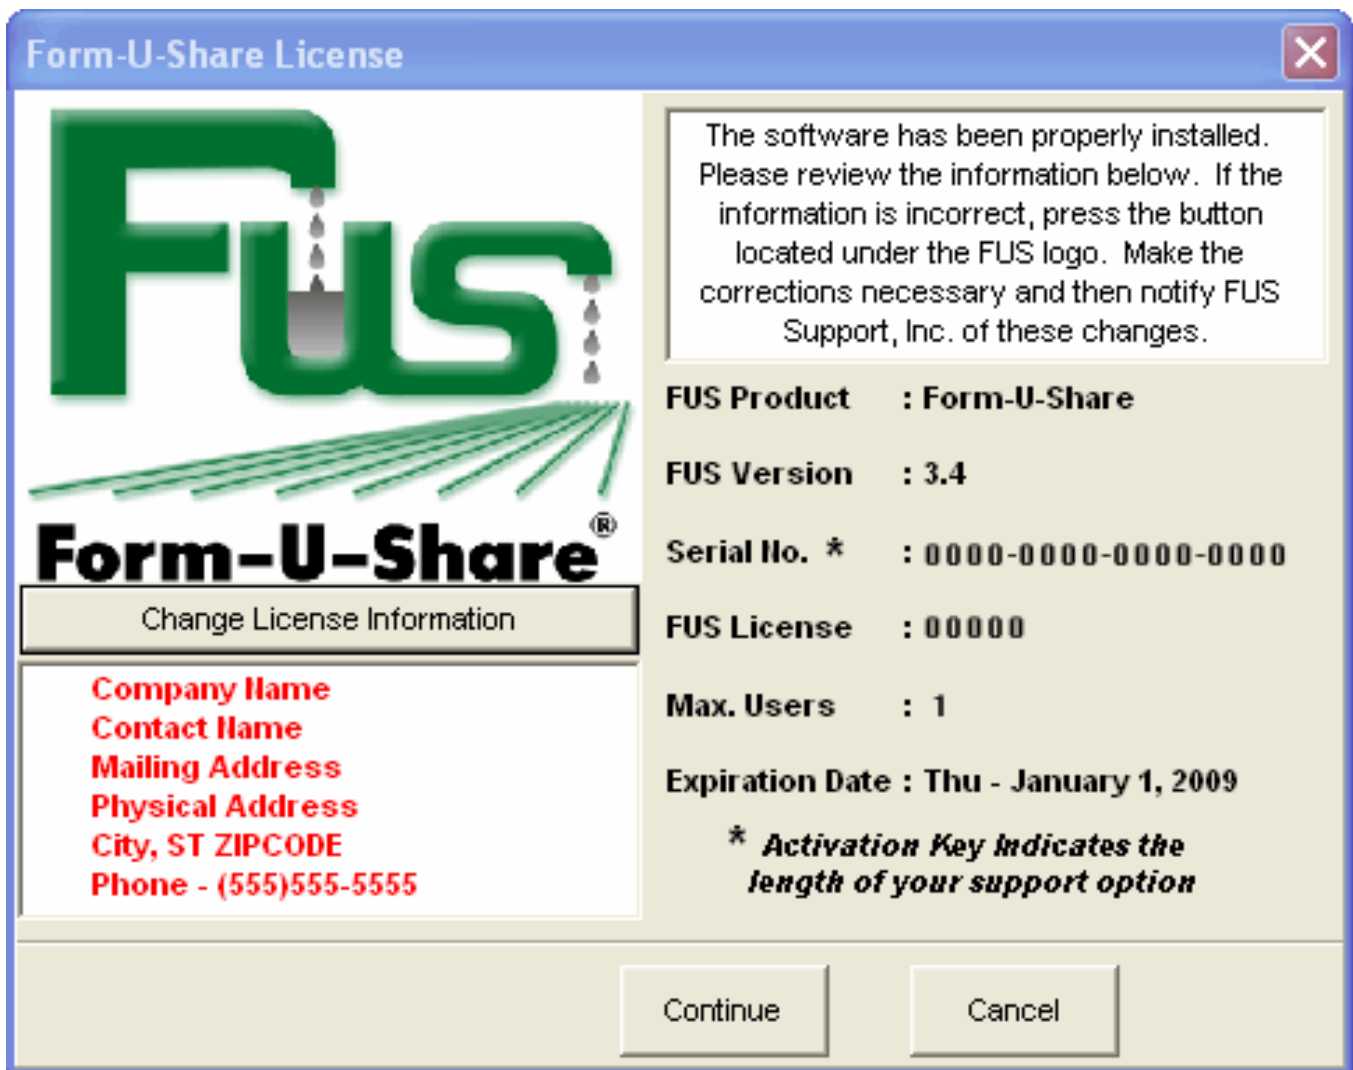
Form-U-Share License

FUS

Form-U-Share®

Change License Information

Company Name
Contact Name
Mailing Address
Physical Address
City, ST ZIPCODE
Phone - (555)555-5555

The software has been properly installed. Please review the information below. If the information is incorrect, press the button located under the FUS logo. Make the corrections necessary and then notify FUS Support, Inc. of these changes.

FUS Product : Form-U-Share

FUS Version : 3.4

Serial No. * : 0000-0000-0000-0000

FUS License : 00000

Max. Users : 1

Expiration Date : Thu - January 1, 2009

* Activation Key Indicates the length of your support option

Continue

Cancel